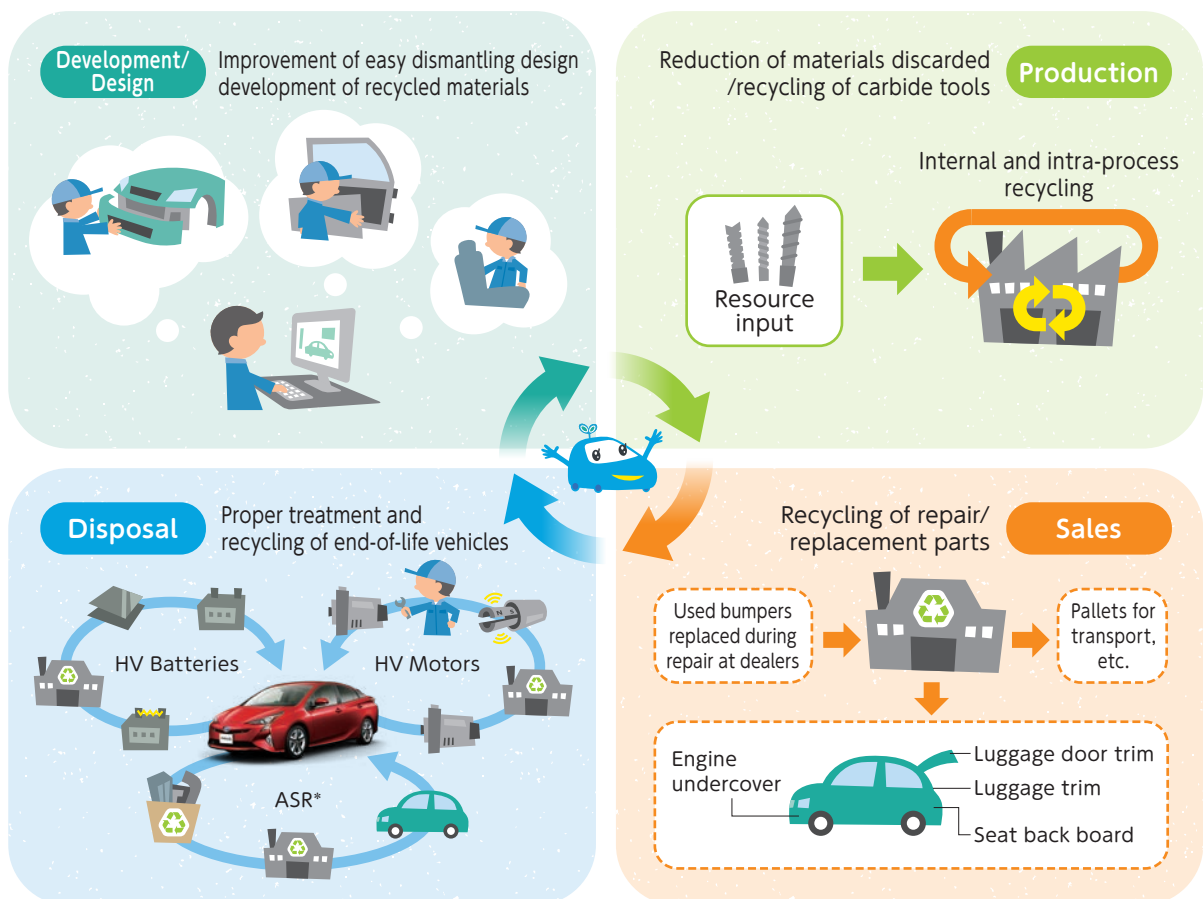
Development/ Design

Improvement of easy dismantling design development of recycled materials

Reduction of materials discarded /recycling of carbide tools

Production

Internal and intra-process recycling

Resource input

Disposal

Proper treatment and recycling of end-of-life vehicles

HV Batteries

HV Motors

ASR*

Recycling of repair/ replacement parts

Sales

Used bumpers replaced during repair at dealers

Pallets for transport, etc.

Engine undercover

Luggage door trim

Luggage trim

Seat back board